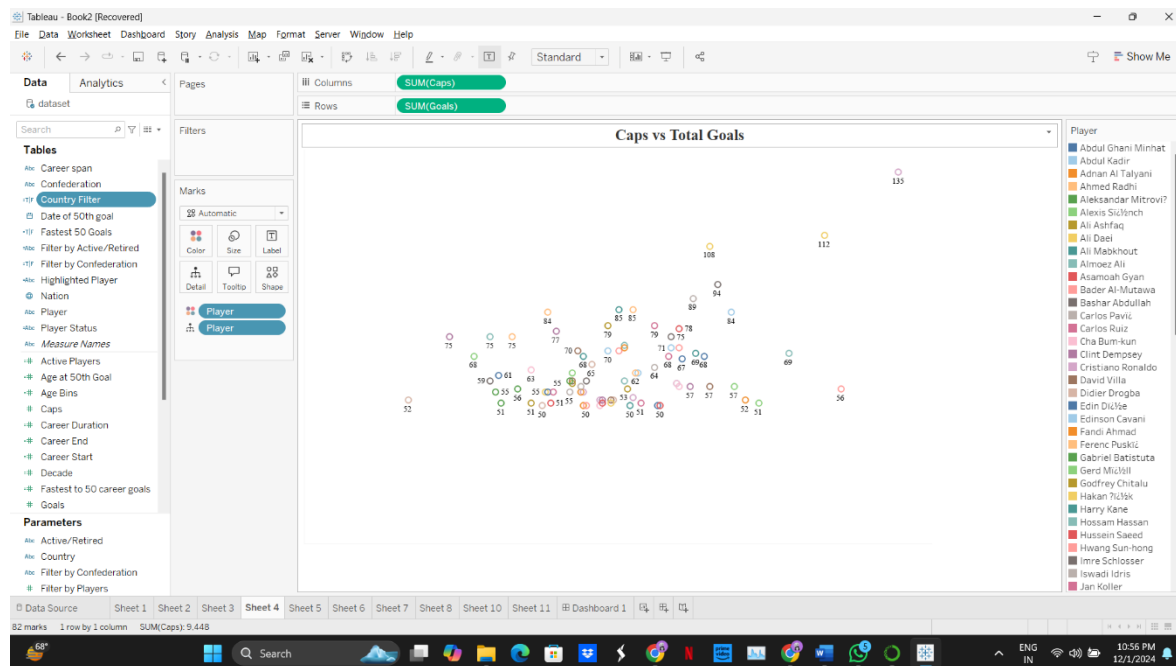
Tableau - Book2 [Recovered]

File Data Worksheet Dashboard Story Analysis Map Format Server Window Help

Standard

Show Me

Data Analytics

dataset

Search

Tables

Career span
Confederation
Country Filter
Date of 50th goal
Fastest 50 Goals
Filter by Active/Retired
Filter by Confederation
Highlighted Player
Nation
Player
Player Status
Measure Names
Active Players
Age at 50th Goal
Age Bins
Caps
Career Duration
Career End
Career Start
Decade
Fastest to 50 career goals
Goals

Parameters

Active/Retired
Country
Filter by Confederation
Filter by Players

Pages

Filters

Marks

Automatic

Color Size Label
Detail Tooltip Shape

Player
Player

Columns SUM(Caps)
Rows SUM(Goals)

Caps vs Total Goals

135
112
108
94
89
85 85
84
84
79
77
79
78
75
75 75 75
71
70
70
69
68
68
68 67
69 68
65
64
63
62
61
59
56
55
55
55
57
57
57
56
53
52
52
51
51
51 51
51
50
50
50
50
50

Player

Abdul Ghani Minhat
Abdul Kadir
Adnan Al Talyani
Ahmed Radhi
Aleksandar Mitrovi?
Alexis Si¿½nch
Ali Ashfaq
Ali Daei
Ali Mabkhout
Almoez Ali
Asamoah Gyan
Bader Al-Mutawa
Bashar Abdullah
Carlos Pavi¿
Carlos Ruiz
Cha Bum-kun
Clint Dempsey
Cristiano Ronaldo
David Villa
Didier Drogba
Edin Di¿½e
Edinson Cavani
Fandi Ahmad
Ferenc Puski¿
Gabriel Batistuta
Gerd Mi¿½ll
Godfrey Chitalu
Hakan ?i¿½k
Harry Kane
Hossam Hassan
Hussein Saeed
Hwang Sun-hong
Imre Schlosser
Iswadi Idris
Jan Koller

Data Source Sheet 1 Sheet 2 Sheet 3 Sheet 4 Sheet 5 Sheet 6 Sheet 7 Sheet 8 Sheet 10 Sheet 11 Dashboard 1

82 marks 1 row by 1 column SUM(Caps): 9,448

68°

Search

ENG IN

10:56 PM
12/1/2024